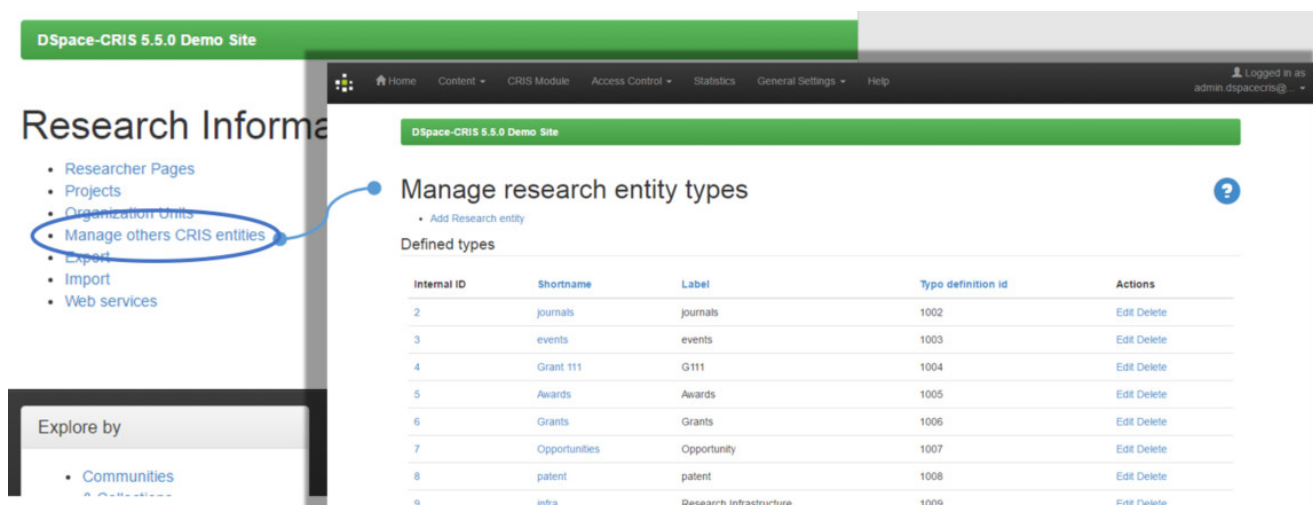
DSpace-CRIS 5.5.0 Demo Site

Research Informa

- Researcher Pages
- Projects
- Organization Units
- Manage others CRIS entities
- Export
- Import
- Web services

Explore by

- Communities
- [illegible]

Home Content CRIS Module Access Control Statistics General Settings Help

Logged in as admin.dspacecris@...

DSpace-CRIS 5.5.0 Demo Site

Manage research entity types

- Add Research entity

Defined types

| Internal ID | Shortname | Label | Typo definition id | Actions |
|---|---|---|---|---|
| 2 | journals | journals | 1002 | Edit Delete |
| 3 | events | events | 1003 | Edit Delete |
| 4 | Grant 111 | G111 | 1004 | Edit Delete |
| 5 | Awards | Awards | 1005 | Edit Delete |
| 6 | Grants | Grants | 1006 | Edit Delete |
| 7 | Opportunities | Opportunity | 1007 | Edit Delete |
| 8 | patent | patent | 1008 | Edit Delete |
| 9 | infra | Research Infrastructure | 1009 | Edit Delete |